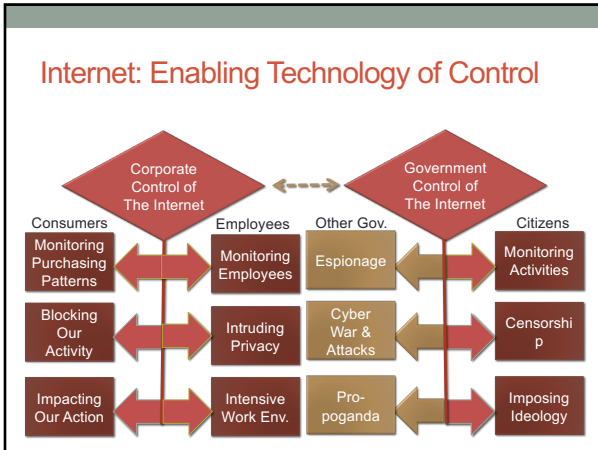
Internet: Enabling Technology of Control

Corporate Control of The Internet

Government Control of The Internet

Consumers

Employees

Other Gov.

Citizens

Monitoring Purchasing Patterns

Monitoring Employees

Espionage

Monitoring Activities

Blocking Our Activity

Intruding Privacy

Cyber War & Attacks

Censorship

Impacting Our Action

Intensive Work Env.

Propoganda

Imposing Ideology